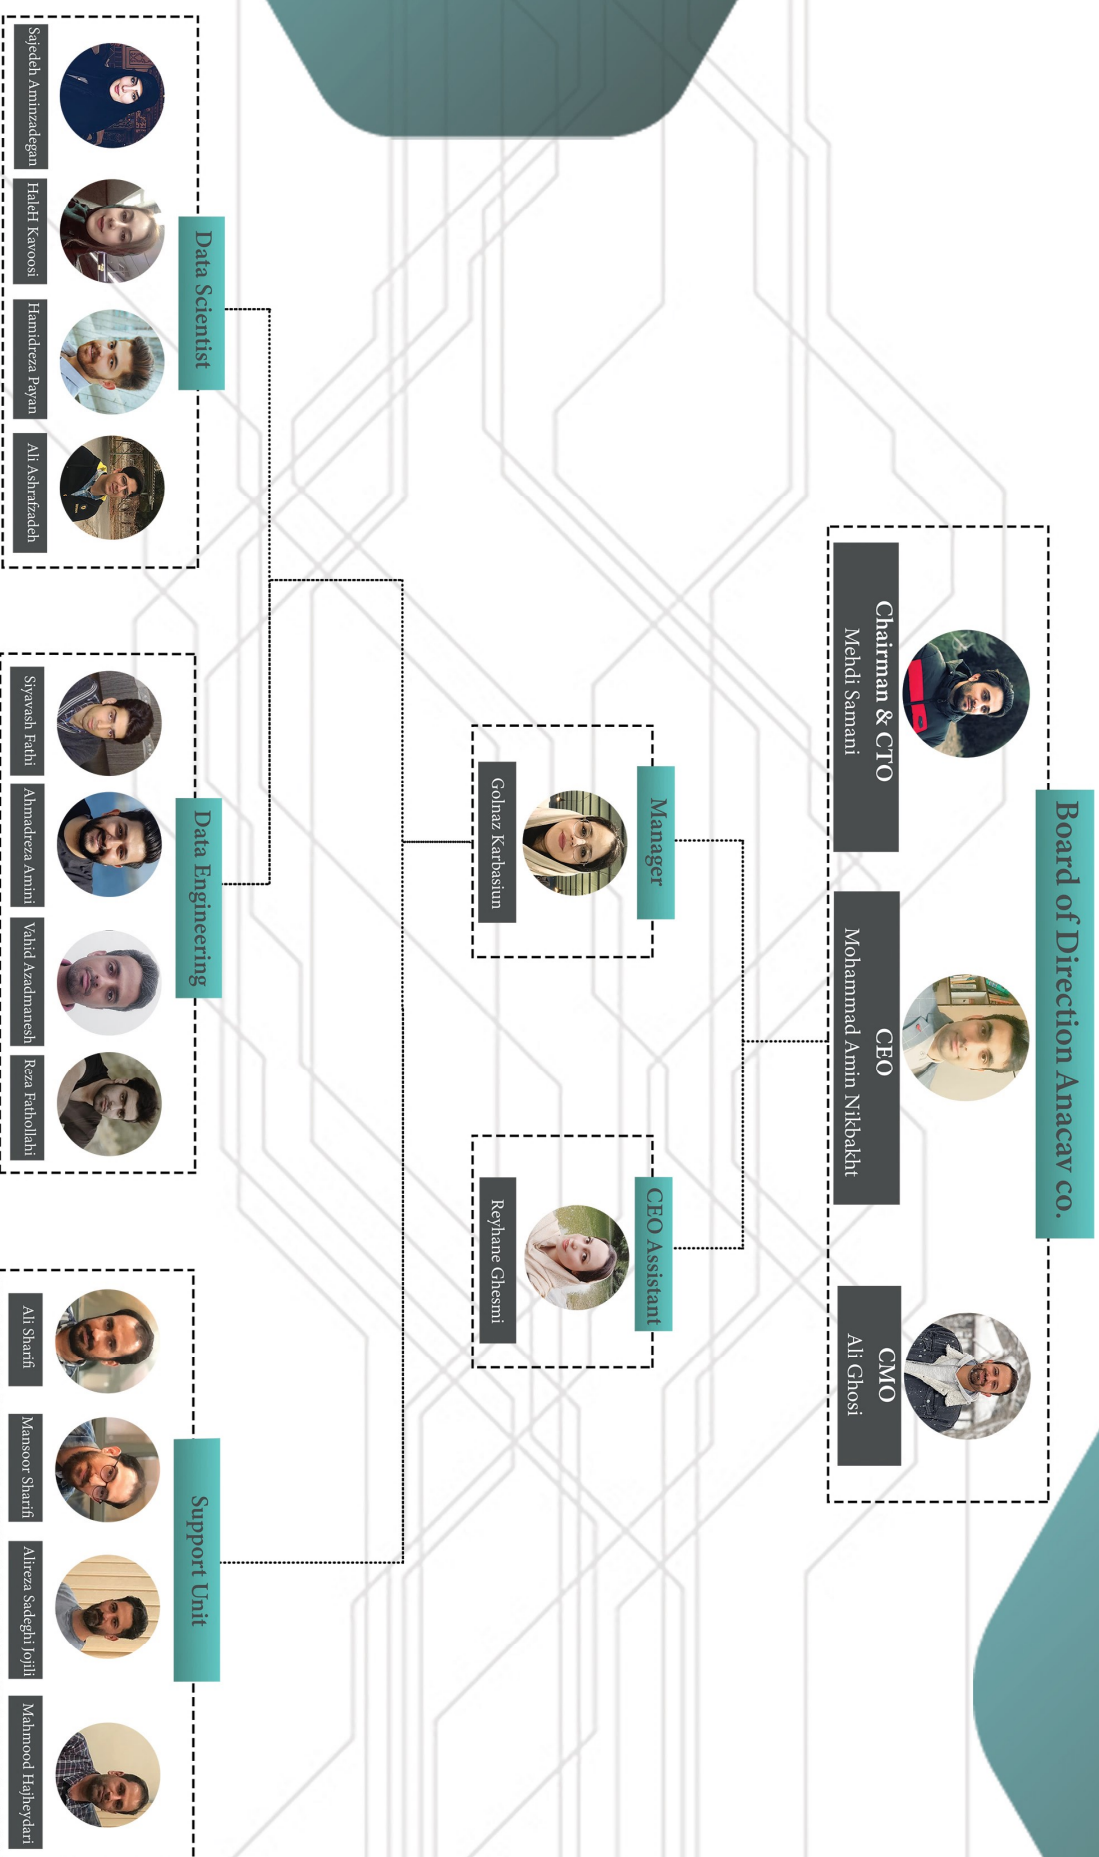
Board of Direction Anacav co.

Chairman & CTO
Mehdi Samani

CEO
Mohammad Amin Nikbakht

CMO
Ali Ghosi

Manager
Golnaz Karbasiun

CEO Assistant
Reyhane Ghesmi

Data Scientist
Sayedeh Aminzadegan
Haleh Kavoosi
Hamidreza Payan
Ali Ashrafzadeh

Data Engineering
Siyavash Fathi
Ahmadreza Amini
Vahid Azadmanesh
Reza Fathollahi

Support Unit
Ali Sharifi
Mansoor Sharifi
Alireza Sadeghi Jojili
Mahmood Hajheydari